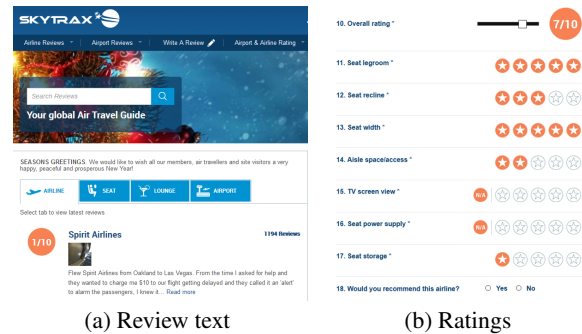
SKYTRAX

Airline Reviews Airport Reviews Write A Review Airport & Airline Rating

Search Reviews

Your global Air Travel Guide

SEASONS GREETINGS. We would like to wish all our members, air travellers and site visitors a very happy, peaceful and prosperous New Year!

AIRLINE SEAT LOUNGE AIRPORT

Select tab to view latest reviews

1/10

Spirit Airlines

1194 Reviews

Flew Spirit Airlines from Oakland to Las Vegas. From the time I asked for help and they wanted to charge me $10 to our flight getting delayed and they called it an 'alert' to alarm the passengers, I knew it... Read more

(a) Review text

10. Overall rating *

7/10

11. Seat legroom *

12. Seat recline *

13. Seat width *

14. Aisle space/access *

15. TV screen view *

N/A

16. Seat power supply *

N/A

17. Seat storage *

18. Would you recommend this airline?

Yes No

(b) Ratings